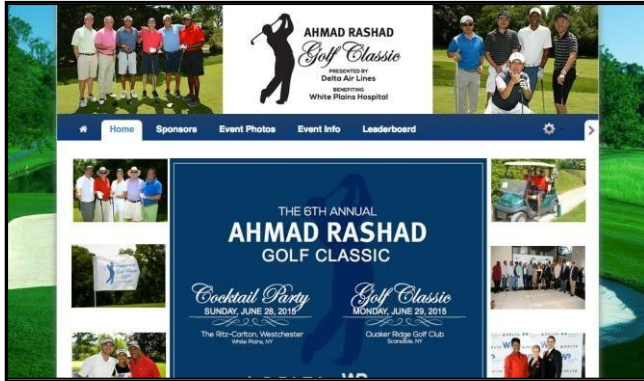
AHMAD RASHAD
Golf Classic
PRESENTED BY
Delta Air Lines
BENEFITING
White Plains Hospital

Home
Sponsors
Event Photos
Event Info
Leaderboard

THE 6TH ANNUAL
AHMAD RASHAD
GOLF CLASSIC

Cocktail Party
SUNDAY, JUNE 28, 2015
The Ritz-Carlton, Westchester
White Plains, NY

Golf Classic
MONDAY, JUNE 29, 2015
Quaker Ridge Golf Club
Scarsdale, NY